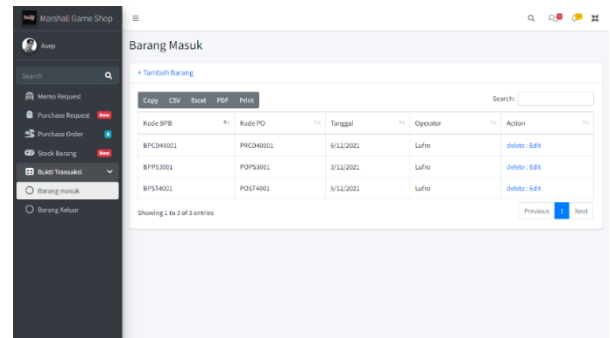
Marshall Game Shop

Asep

Search

Memo Request

Purchase Request New

Purchase Order

Stock Barang New

Bukti Transaksi

Barang masuk

Barang Keluar

Barang Masuk

+ Tambah Barang

Copy CSV Excel PDF Print

Search:

| Kode BPB | Kode PO | Tanggal | Operator | Action |
|---|---|---|---|---|
| BPCD40001 | PRCD40001 | 6/12/2021 | Lufro | delete : Edit |
| BPPS3001 | POPS3001 | 3/12/2021 | Lufro | delete : Edit |
| BPST4001 | POST4001 | 5/12/2021 | Lufro | delete : Edit |

Showing 1 to 3 of 3 entries

Previous 1 Next